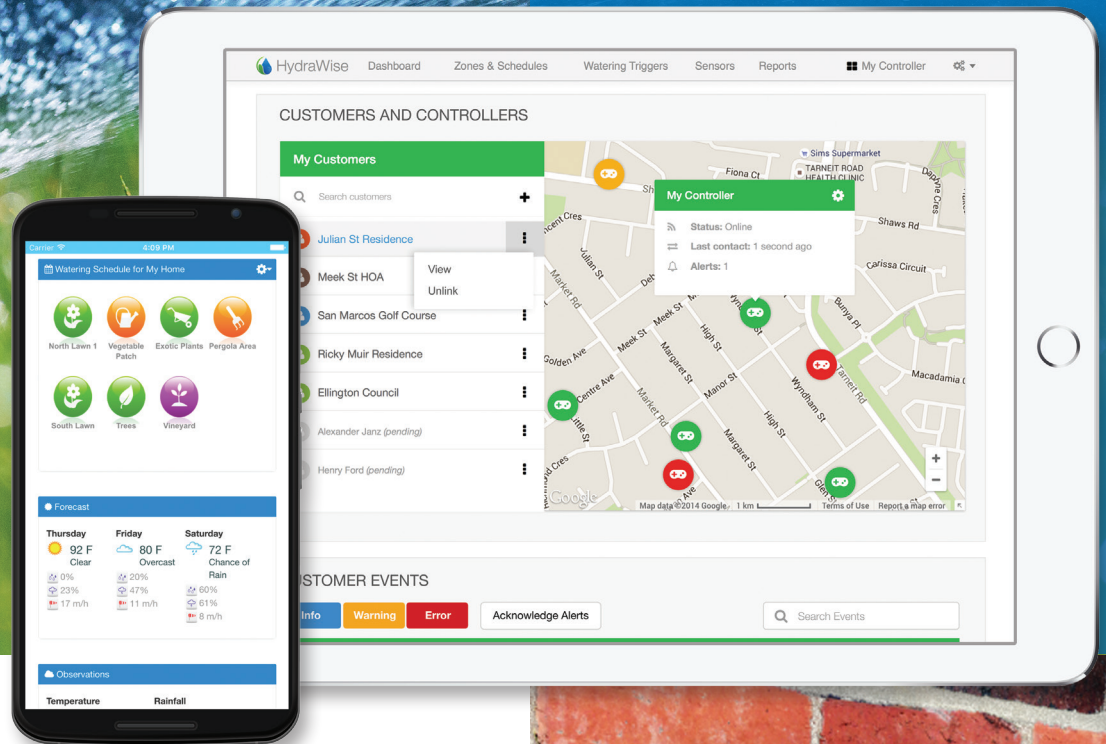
HydraWise Dashboard Zones & Schedules Watering Triggers Sensors Reports My Controller

CUSTOMERS AND CONTROLLERS

My Customers

Search customers

+

Julian St Residence

Meek St HOA

San Marcos Golf Course

Ricky Muir Residence

Ellington Council

Alexander Janz (pending)

Henry Ford (pending)

View

Unlink

My Controller

Status: Online

Last contact: 1 second ago

Alerts: 1

Sims Supermarket

TARNEIT ROAD HEALTH CLINIC

Fiona Ct

Shaws Rd

Carissa Circuit

Bunya Pl

Tarneit Rd

Macadamia

Julian St

Market Rd

Meek St

Margaret St

High St

Manor St

Wyndham St

Golden Ave

Centre Ave

Glen St

Map data ©2014 Google 1 km Terms of Use Report a map error

STOMER EVENTS

Info Warning Error Acknowledge Alerts

Search Events

Carrier 4:09 PM

Watering Schedule for My Home

North Lawn 1

Vegetable Patch

Exotic Plants

Pergola Area

South Lawn

Trees

Vineyard

Forecast

Thursday
92 F
Clear
0%
23%
17 m/h

Friday
80 F
Overcast
20%
47%
11 m/h

Saturday
72 F
Chance of Rain
60%
61%
8 m/h

Observations

Temperature

Rainfall